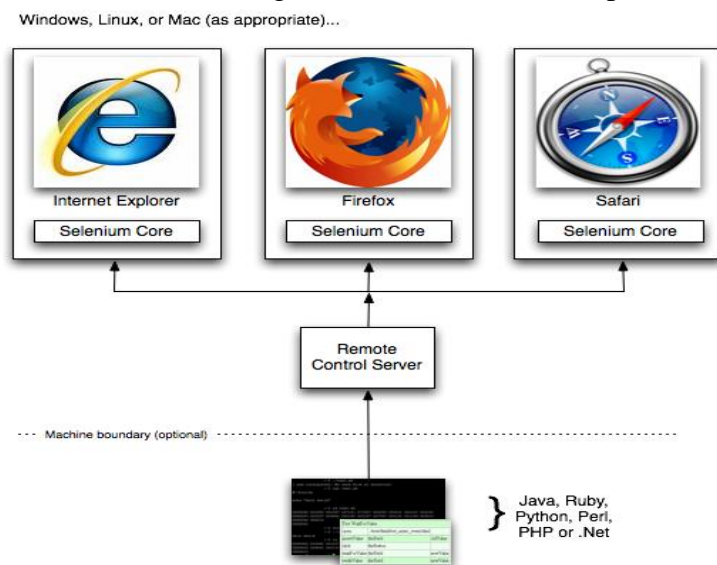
Windows, Linux, or Mac (as appropriate)...

Internet Explorer

Selenium Core

Firefox

Selenium Core

Safari

Selenium Core

Remote Control Server

Machine boundary (optional)

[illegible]

Java, Ruby, Python, Perl, PHP or .Net